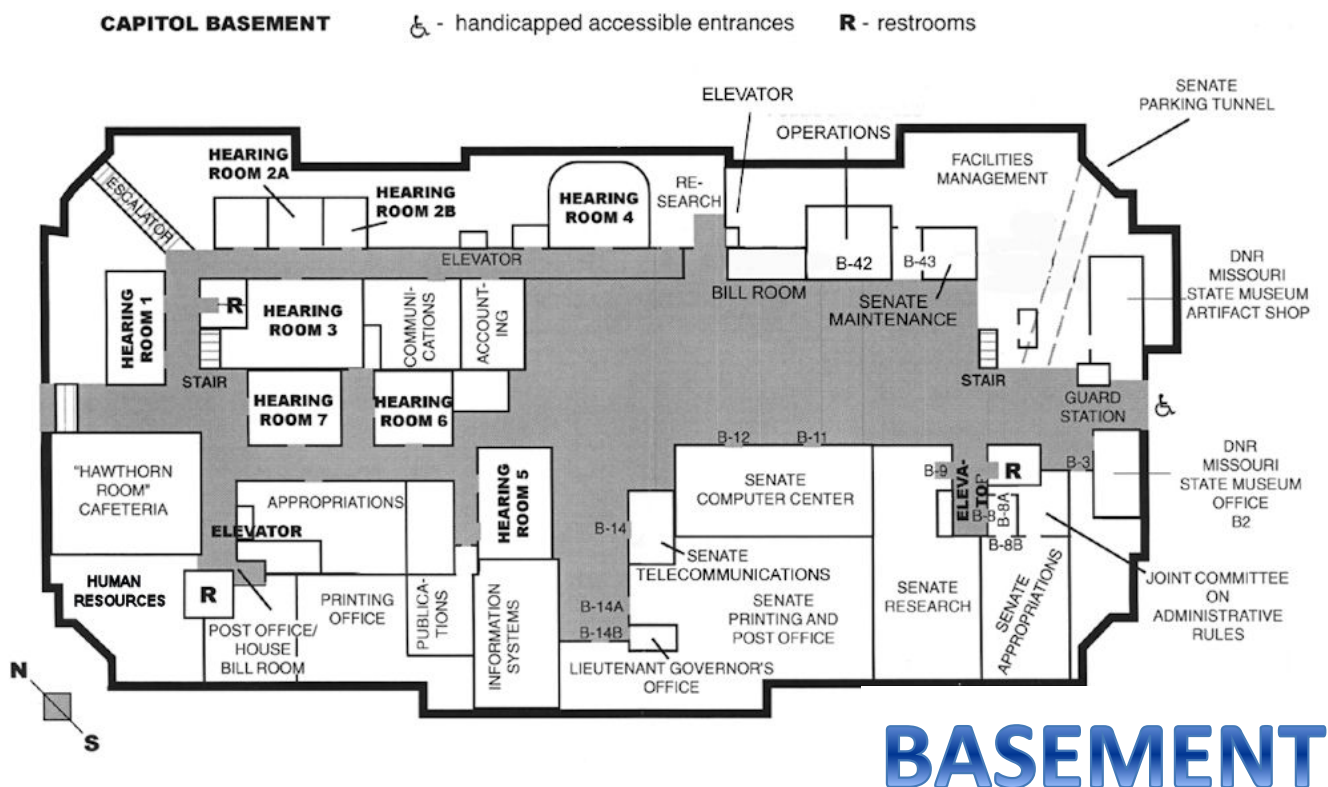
CAPITOL BASEMENT ♿ - handicapped accessible entrances R - restrooms

ELEVATOR

SENATE PARKING TUNNEL

OPERATIONS

FACILITIES MANAGEMENT

HEARING ROOM 2A

HEARING ROOM 2B

HEARING ROOM 4

RE-SEARCH

ESCALATOR

ELEVATOR

B-42

B-43

DNR MISSOURI STATE MUSEUM ARTIFACT SHOP

BILL ROOM

SENATE MAINTENANCE

HEARING ROOM 1

R

HEARING ROOM 3

COMMUNI-CATIONS

ACCOUNT-ING

STAIR

STAIR

HEARING ROOM 7

HEARING ROOM 6

GUARD STATION

♿

B-12

B-11

"HAWTHORN ROOM" CAFETERIA

HEARING ROOM 5

SENATE COMPUTER CENTER

B-9

ELEVA-TOR

R

B-3

DNR MISSOURI STATE MUSEUM OFFICE B2

APPROPRIATIONS

ELEVATOR

B-14

B-8

B-8A

B-8B

SENATE TELECOMMUNICATIONS

JOINT COMMITTEE ON ADMINISTRATIVE RULES

HUMAN RESOURCES

R

PRINTING OFFICE

SENATE PRINTING AND POST OFFICE

SENATE RESEARCH

SENATE APPROPRIATIONS

POST OFFICE/ HOUSE BILL ROOM

PUBLICA-TIONS

INFORMATION SYSTEMS

B-14A

B-14B

LIEUTENANT GOVERNOR'S OFFICE

N

S

BASEMENT